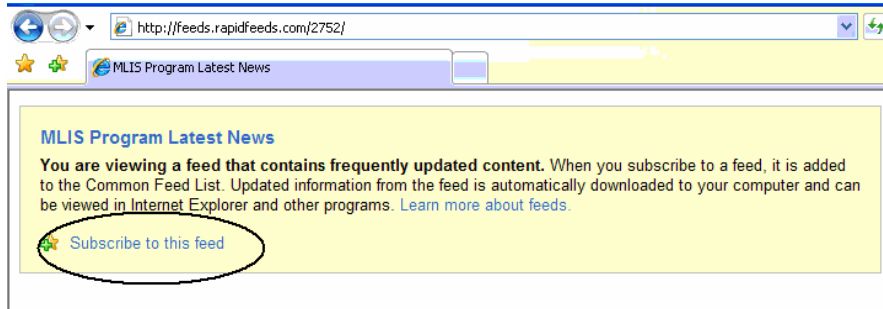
http://feeds.rapidfeeds.com/2752/

MLIS Program Latest News

MLIS Program Latest News

**You are viewing a feed that contains frequently updated content.** When you subscribe to a feed, it is added to the Common Feed List. Updated information from the feed is automatically downloaded to your computer and can be viewed in Internet Explorer and other programs. Learn more about feeds.

Subscribe to this feed